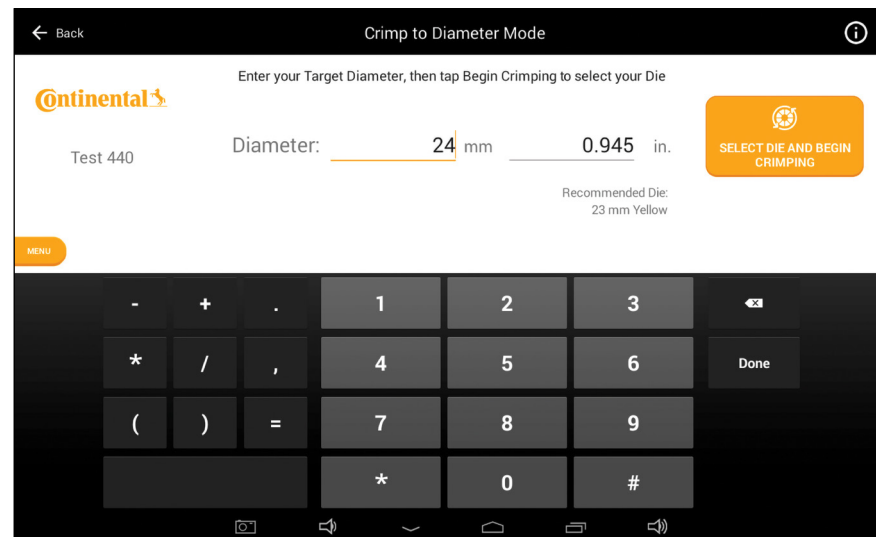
Back

Crimp to Diameter Mode

Enter your Target Diameter, then tap Begin Crimping to select your Die

Continental

Test 440

Diameter: 24 mm 0.945 in.

SELECT DIE AND BEGIN CRIMPING

Recommended Die:
23 mm Yellow

MENU

- + . 1 2 3
* / , 4 5 6 Done
( ) = 7 8 9
* 0 #